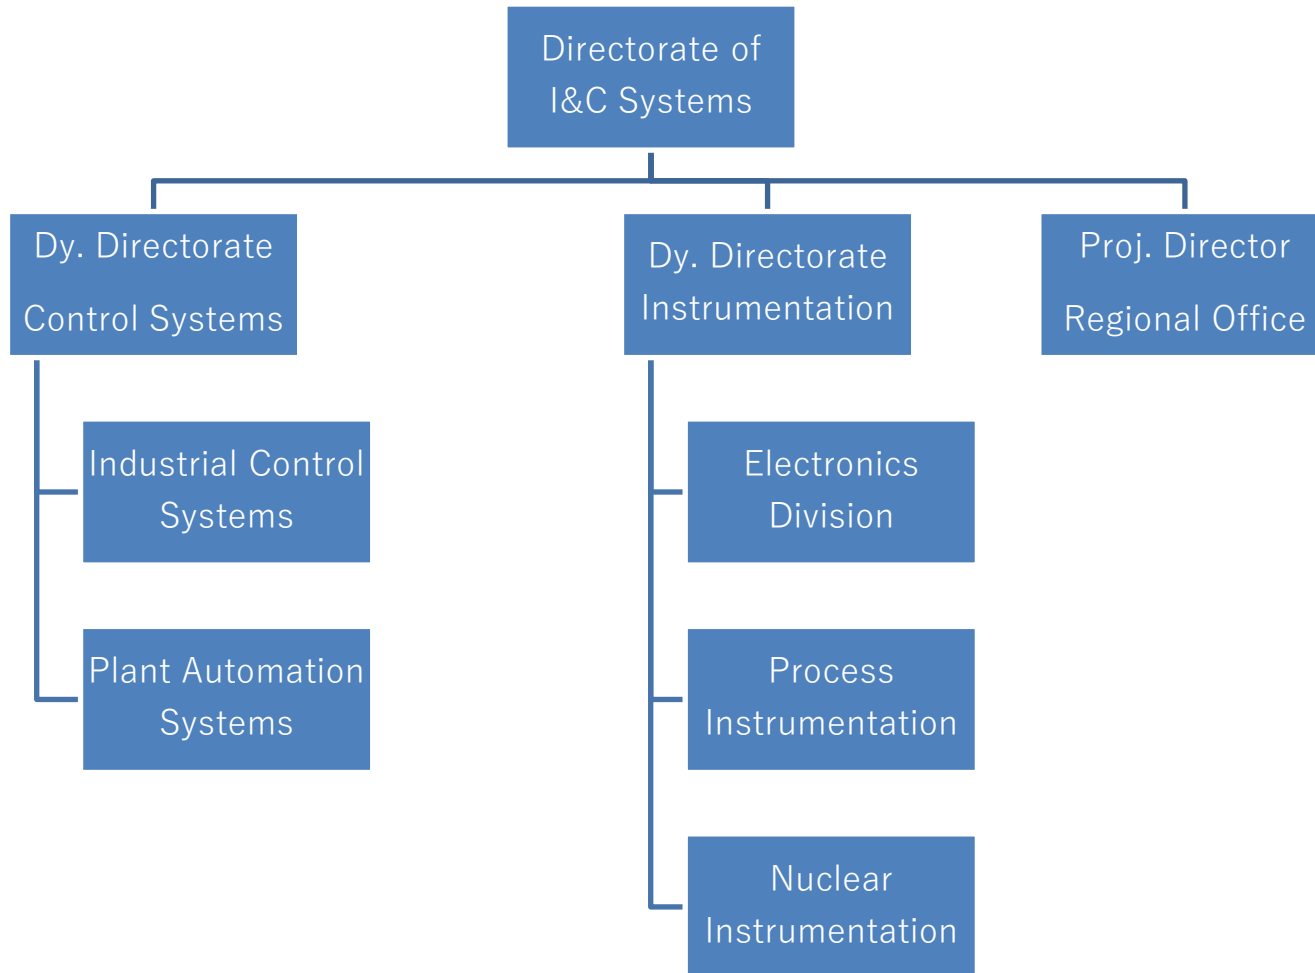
Directorate of I&C Systems

Dy. Directorate Control Systems

Dy. Directorate Instrumentation

Proj. Director Regional Office

Industrial Control Systems

Plant Automation Systems

Electronics Division

Process Instrumentation

Nuclear Instrumentation